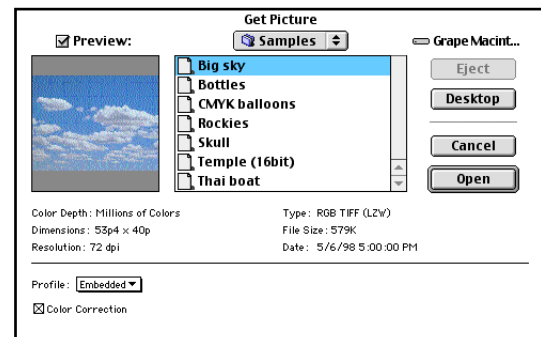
Get Picture

Preview:

Samples

Grape Macint...

Big sky
Bottles
CMYK balloons
Rockies
Skull
Temple (16bit)
Thai boat

Eject

Desktop

Cancel

Open

Color Depth: Millions of Colors
Dimensions: 53p4 x 40p
Resolution: 72 dpi

Type: RGB TIFF (LZW)
File Size: 579K
Date: 5/6/98 5:00:00 PM

Profile: Embedded

Color Correction